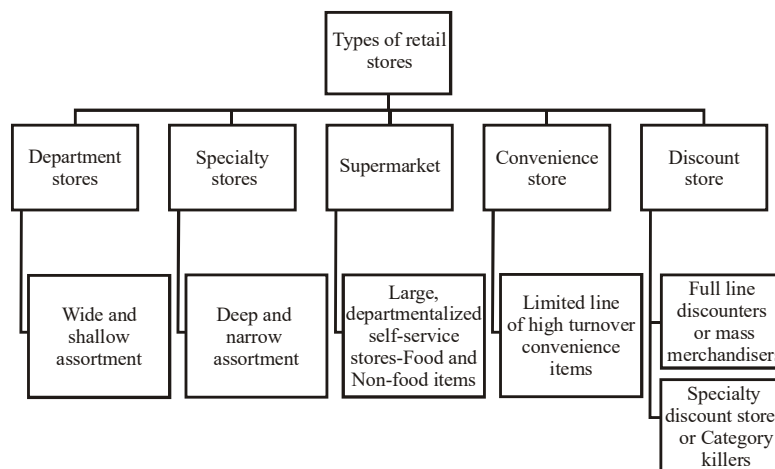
Types of retail stores

Department stores

Specialty stores

Supermarket

Convenience store

Discount store

Wide and shallow assortment

Deep and narrow assortment

Large, departmentalized self-service stores-Food and Non-food items

Limited line of high turnover convenience items

Full line discounters or mass merchandiser

Specialty discount store or Category killers